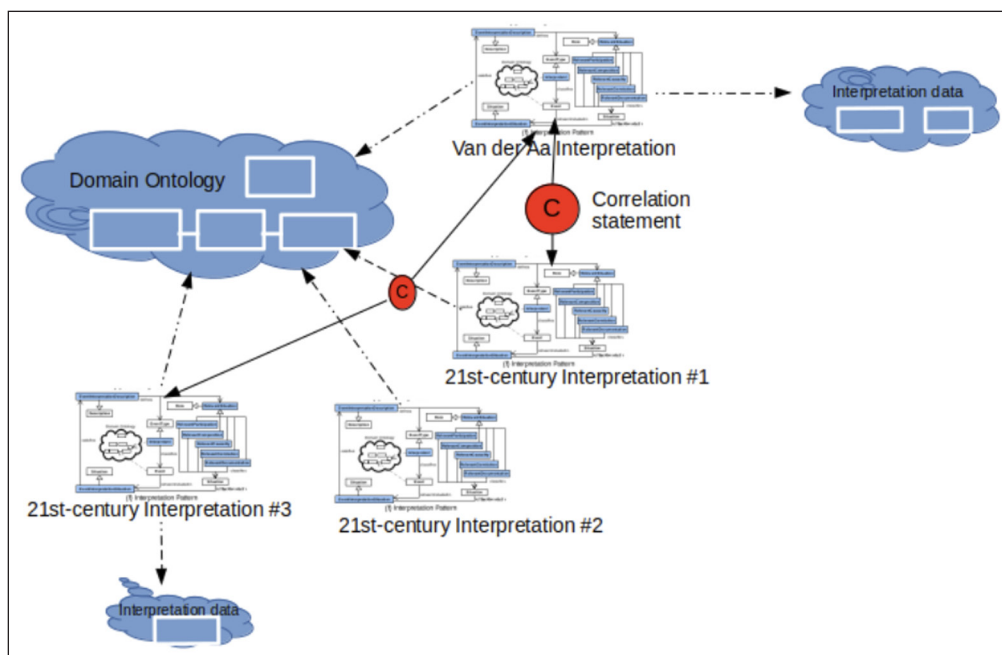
Interpretation data

Van der Aa Interpretation

Domain Ontology

C

Correlation statement

C

21st-century Interpretation #1

21st-century Interpretation #3

21st-century Interpretation #2

Interpretation data